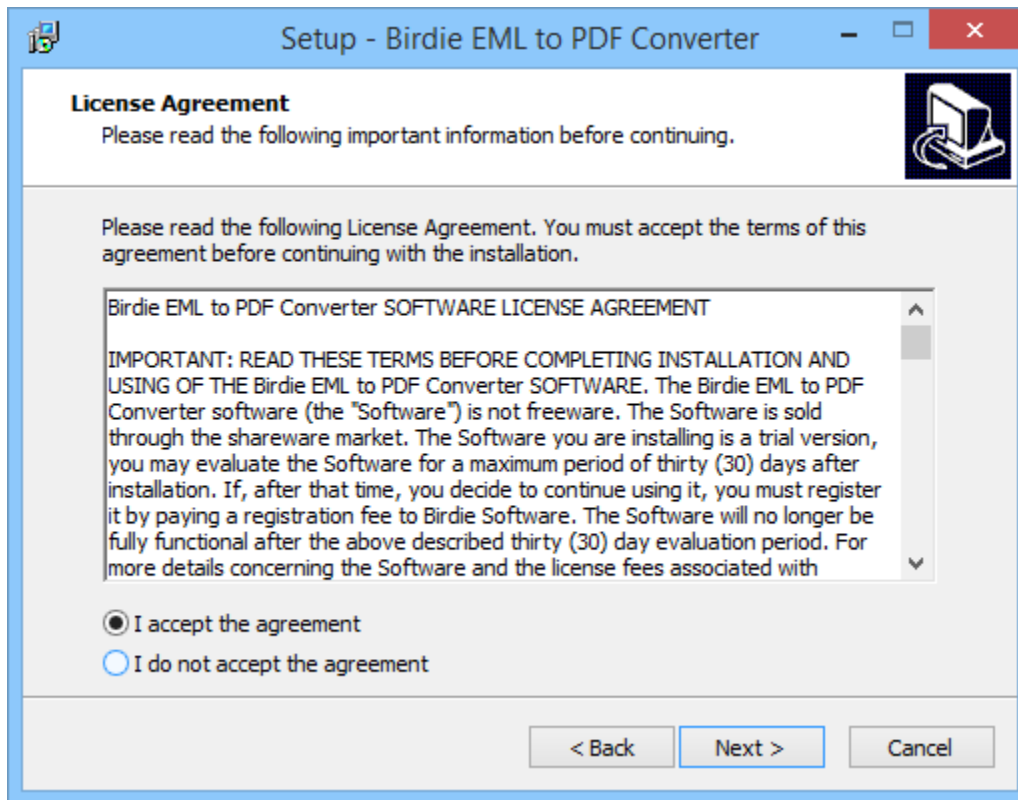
Setup - Birdie EML to PDF Converter

License Agreement
Please read the following important information before continuing.

Please read the following License Agreement. You must accept the terms of this agreement before continuing with the installation.

Birdie EML to PDF Converter SOFTWARE LICENSE AGREEMENT

IMPORTANT: READ THESE TERMS BEFORE COMPLETING INSTALLATION AND USING OF THE Birdie EML to PDF Converter SOFTWARE. The Birdie EML to PDF Converter software (the "Software") is not freeware. The Software is sold through the shareware market. The Software you are installing is a trial version, you may evaluate the Software for a maximum period of thirty (30) days after installation. If, after that time, you decide to continue using it, you must register it by paying a registration fee to Birdie Software. The Software will no longer be fully functional after the above described thirty (30) day evaluation period. For more details concerning the Software and the license fees associated with

I accept the agreement
I do not accept the agreement

< Back
Next >
Cancel